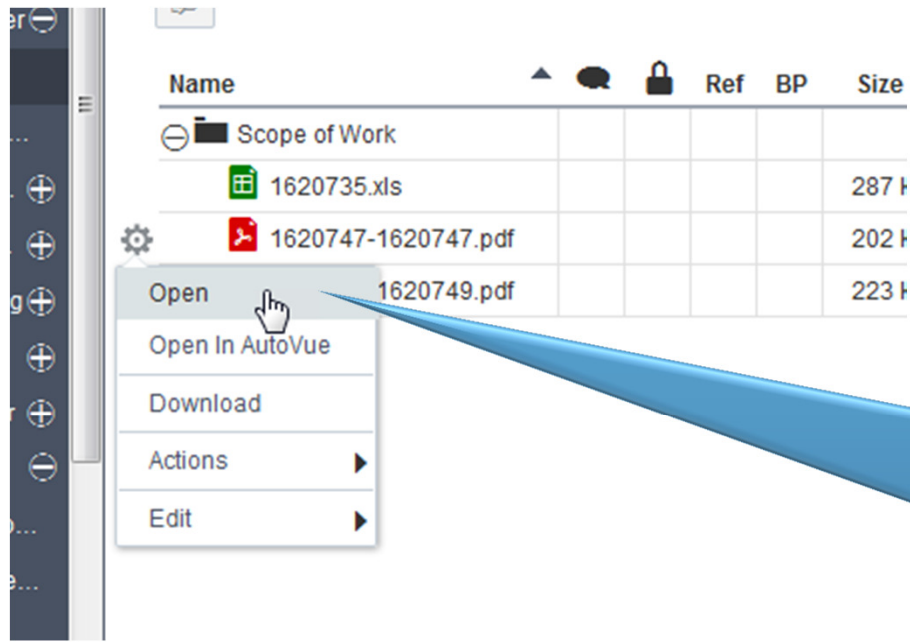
er

...

g

r

...

e...

| Name | | | Ref | BP | Size |
|---|---|---|---|---|---|
| Scope of Work | | | | | |
| 1620735.xls | | | | | 287 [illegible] |
| 1620747-1620747.pdf | | | | | 202 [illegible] |
| 1620749.pdf | | | | | 223 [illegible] |

Open
Open In AutoVue
Download
Actions
Edit